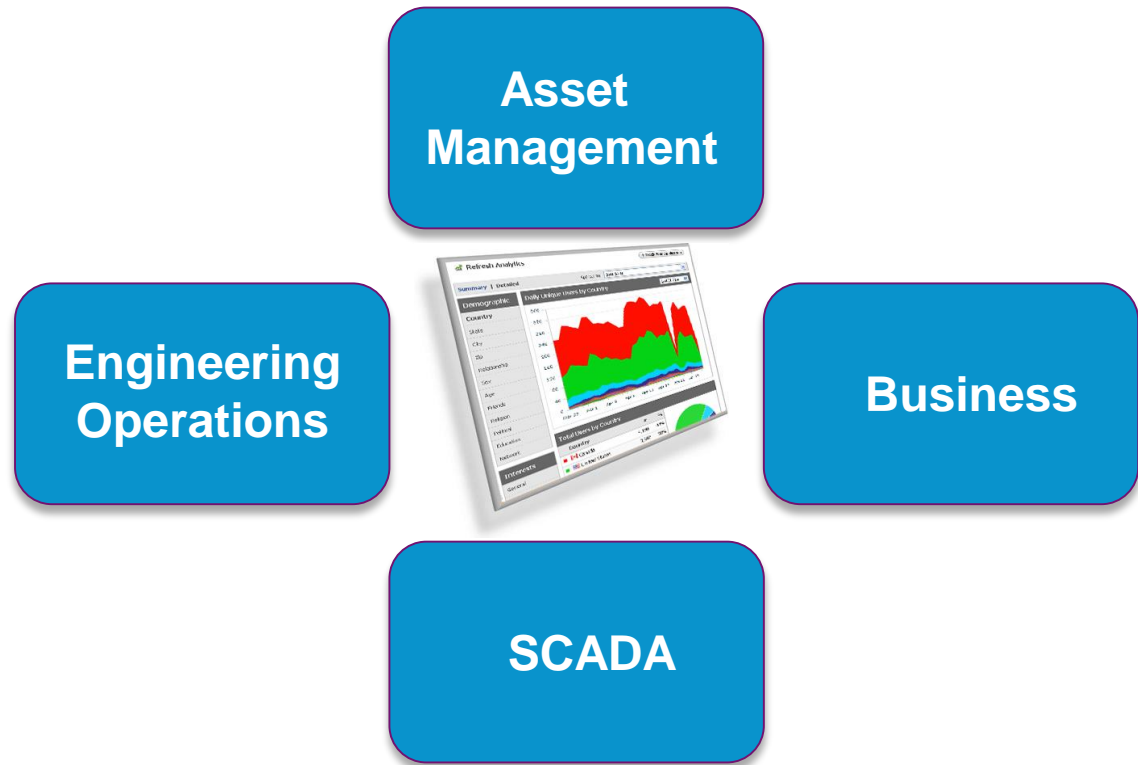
Asset Management

Engineering Operations

Refresh Analytics

Summary | Detailed

Demographic

Country

State

City

Zip

Relationship

Sex

Age

Friends

Religion

Politics

Education

Network

Interests

General

Daily Unique Users by Country

Total Users by Country

Country

Canada

United States

Business

SCADA